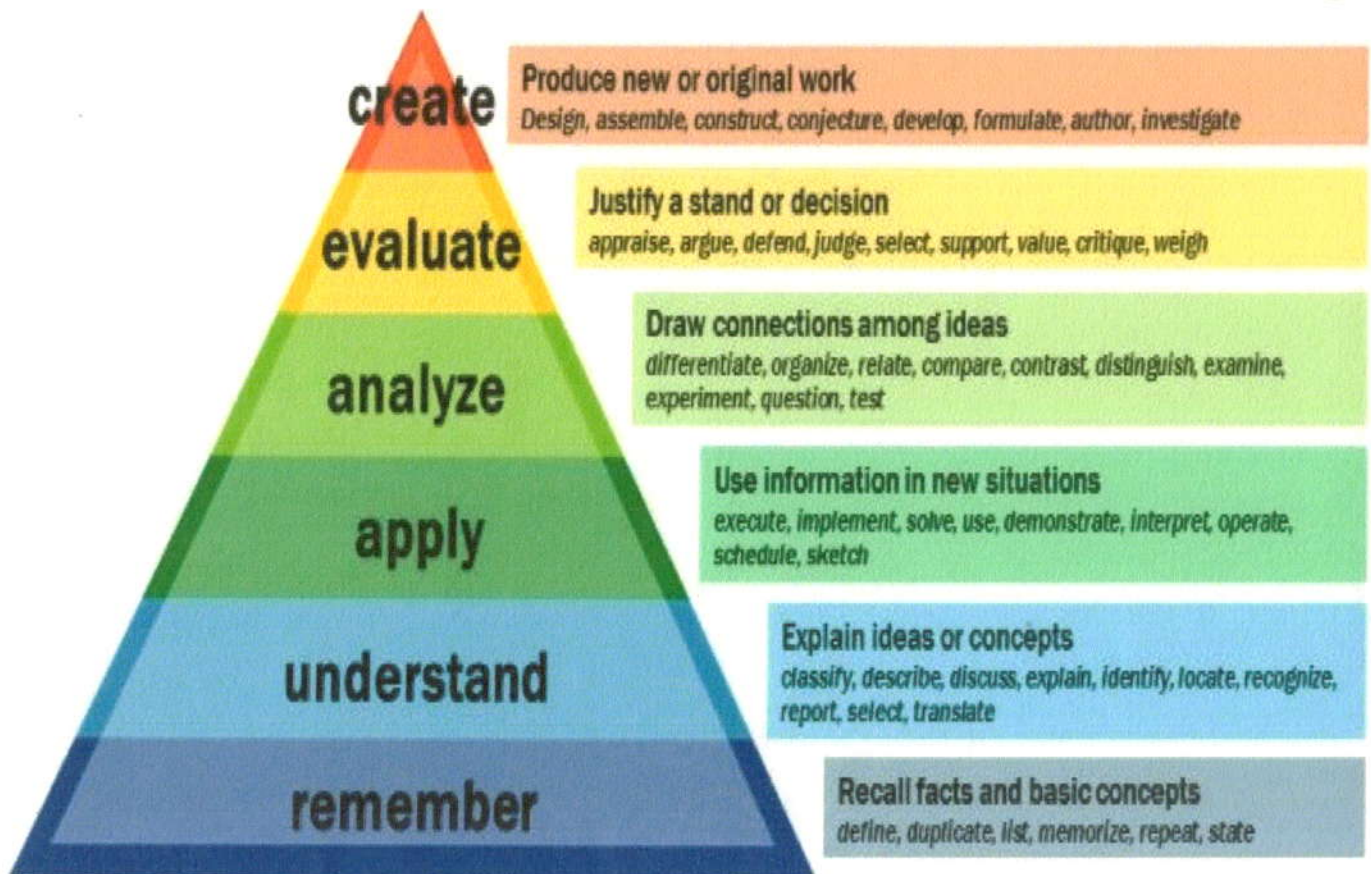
create
Produce new or original work
Design, assemble, construct, conjecture, develop, formulate, author, investigate

evaluate
Justify a stand or decision
appraise, argue, defend, judge, select, support, value, critique, weigh

analyze
Draw connections among ideas
differentiate, organize, relate, compare, contrast, distinguish, examine, experiment, question, test

apply
Use information in new situations
execute, implement, solve, use, demonstrate, interpret, operate, schedule, sketch

understand
Explain ideas or concepts
classify, describe, discuss, explain, identify, locate, recognize, report, select, translate

remember
Recall facts and basic concepts
define, duplicate, list, memorize, repeat, state